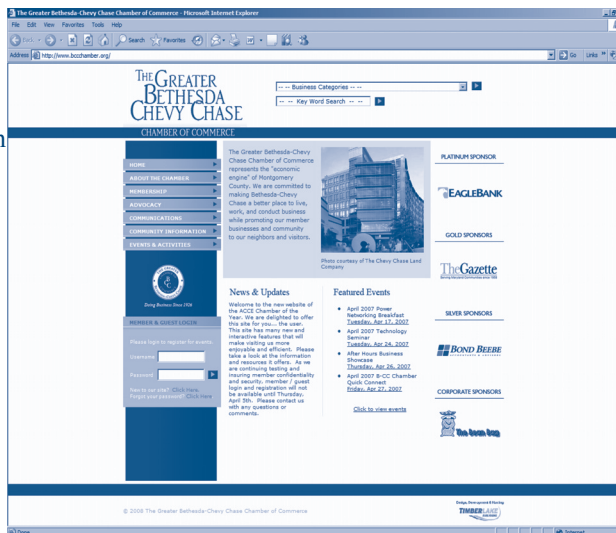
The Greater Bethesda-Chevy Chase Chamber of Commerce - Microsoft Internet Explorer

File Edit View Favorites Tools Help

Back Search Favorites

Address http://www.bccchamber.org/

Go Links

THE GREATER BETHESDA CHEVY CHASE

CHAMBER OF COMMERCE

-- -- Business Categories -- --

-- -- Key Word Search -- --

HOME

ABOUT THE CHAMBER

MEMBERSHIP

ADVOCACY

COMMUNICATIONS

COMMUNITY INFORMATION

EVENTS & ACTIVITIES

Doing Business Since 1926

MEMBER & GUEST LOGIN

Please login to register for events.

Username

Password

New to our site? Click Here
Forgot your password? Click Here

The Greater Bethesda-Chevy Chase Chamber of Commerce represents the "economic engine" of Montgomery County. We are committed to making Bethesda-Chevy Chase a better place to live, work, and conduct business while promoting our member businesses and community to our neighbors and visitors.

Photo courtesy of The Chevy Chase Land Company

News & Updates

Welcome to the new website of the ACCE Chamber of the Year. We are delighted to offer this site for you... the user. This site has many new and interactive features that will make visiting us more enjoyable and efficient. Please take a look at the information and resources it offers. As we are continuing testing and insuring member confidentiality and security, member / guest login and registration will not be available until Thursday, April 5th. Please contact us with any questions or comments.

Featured Events

April 2007 Power Networking Breakfast Tuesday, Apr 17, 2007

April 2007 Technology Seminar Tuesday, Apr 24, 2007

After Hours Business Showcase Thursday, Apr 26, 2007

April 2007 B-CC Chamber Quick Connect Friday, Apr 27, 2007

Click to view events

PLATINUM SPONSOR

EAGLEBANK

GOLD SPONSORS

The Gazette

SILVER SPONSORS

BOND BEEBE

CORPORATE SPONSORS

The Bean Bag

© 2006 The Greater Bethesda-Chevy Chase Chamber of Commerce

TIMBERLAKE

Done

Internet